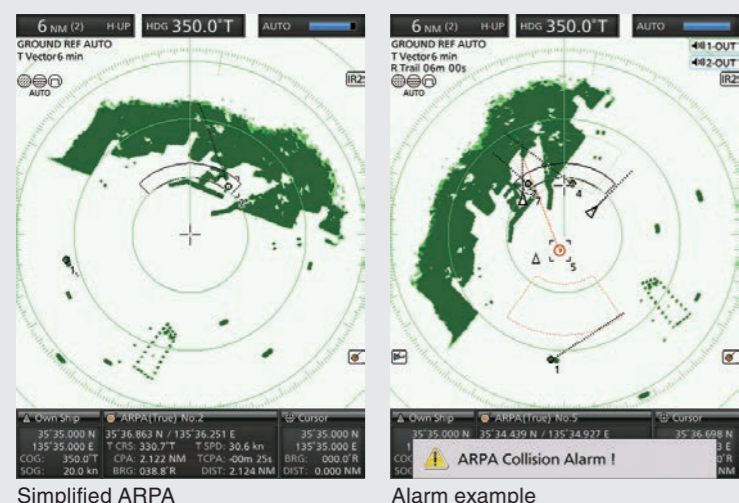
6 NM (2) H-UP HDG 350.0°T AUTO
GROUND REF AUTO
T Vector 6 min
AUTO
IR2
1
2
Own Ship
ARPA(True) No.2
Cursor
35°35.000 N
135°35.000 E
COG: 350.0°T
SOG: 20.0 kn
35°36.863 N / 135°36.251 E
T CRS: 330.7°T
T SPD: 30.6 kn
CPA: 2.122 NM
TCPA: -00m 25s
BRG: 038.8°R
DIST: 2.124 NM
35°35.000 N
135°35.000 E
BRG: 000.0°R
DIST: 0.000 NM
Simplified ARPA

6 NM (2) H-UP HDG 350.0°T AUTO
GROUND REF AUTO
T Vector 6 min
R Trail 06m 00s
AUTO
1-OUT
2-OUT
IR2
7
4
5
1
Own Ship
ARPA(True) No.5
Cursor
35°35.000 N
35°34.439 N / 135°34.927 E
35°36.698 N
ARPA Collision Alarm !
Alarm example